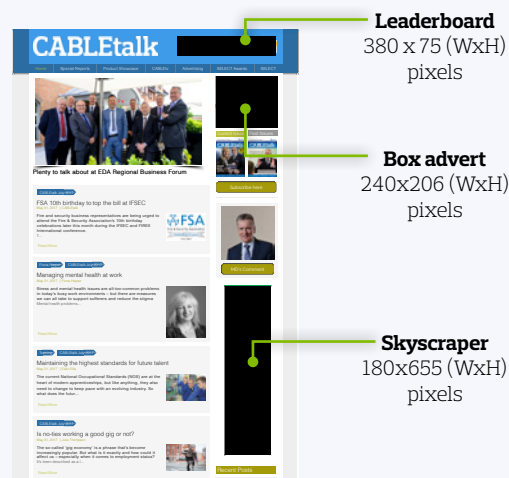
CABLEtalk

Home Special Reports Product Showcase CABLEtv Advertising SELECT Awards SELECT

Plenty to talk about at EDA Regional Business Forum

CABLEtalk July 2017

FSA 10th birthday to top the bill at IFSEC

Fire and security business representatives are being urged to attend the Fire & Security Association's 10th birthday celebrations later this month during the IFSEC and FIREX International conference.

Read More

Managing mental health at work

Stress and mental health issues are all too common problems in today's busy work environments – but there are measures we can all take to support sufferers and reduce the stigma.

Read More

Maintaining the highest standards for future talent

Read More

Is no-ties working a good gig or not?

Read More

Subscribe here

MD's Comment

Recent Posts

Leaderboard
380 x 75 (WxH) pixels

Box advert
240x206 (WxH) pixels

Skyscraper
180x655 (WxH) pixels